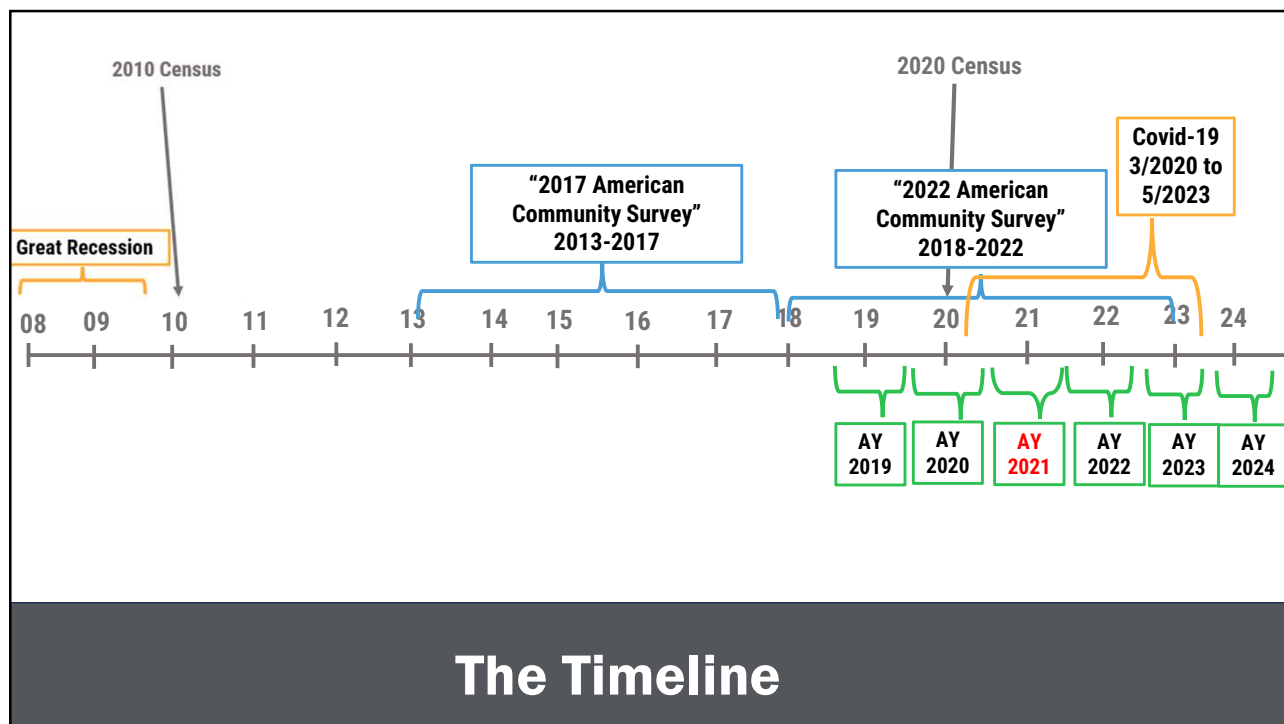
2010 Census

2020 Census

Covid-19 3/2020 to 5/2023

"2017 American Community Survey" 2013-2017

"2022 American Community Survey" 2018-2022

Great Recession

08 09 10 11 12 13 14 15 16 17 18 19 20 21 22 23 24

AY 2019

AY 2020

AY 2021

AY 2022

AY 2023

AY 2024

The Timeline